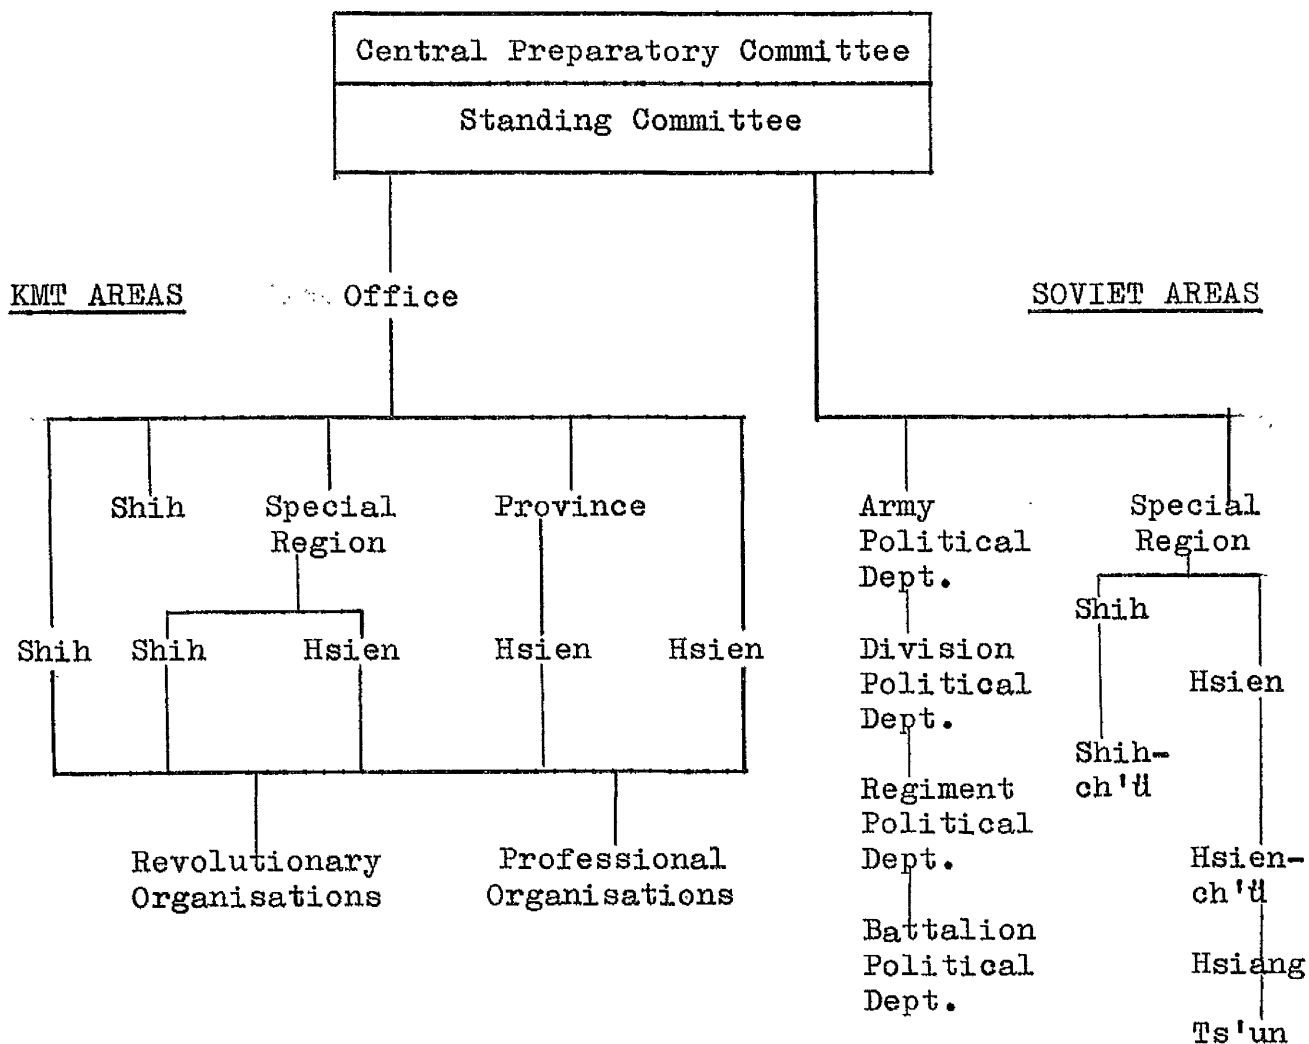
Central Preparatory Committee

Standing Committee

KMT AREAS

Office

SOVIET AREAS

Shih

Special Region

Province

Shih

Shih

Hsien

Hsien

Hsien

Revolutionary Organisations

Professional Organisations

Army Political Dept.

Division Political Dept.

Regiment Political Dept.

Battalion Political Dept.

Special Region

Shih

Hsien

Shih-ch'ü

Hsien-ch'ü

Hsiang

Ts'un